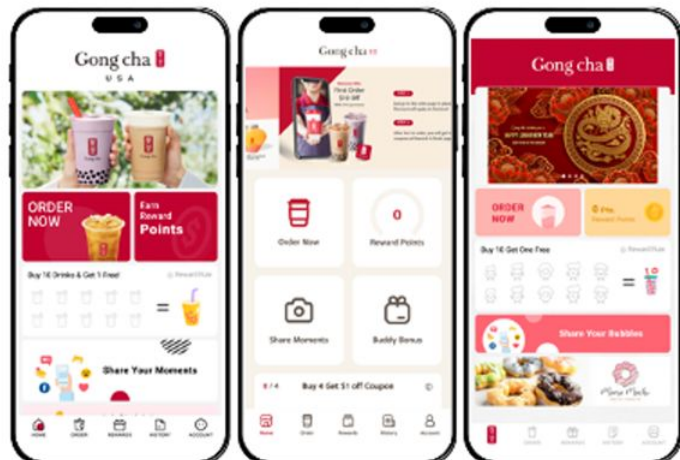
Gong cha
USA

ORDER NOW

Earn Reward Points

Buy 10 Drinks & Get 1 Free!

Share Your Moments

HOME ORDER REWARDS HISTORY ACCOUNT

Gong cha

First Order $1 off

Order Now

0

Reward Points

Share Moments

Buddy Bonus

Buy 4 Get $1 off Coupon

Home Order Rewards History Account

Gong cha

ORDER NOW

Buy 10 Get One Free

Share Your Bubbles

Mono Mochi